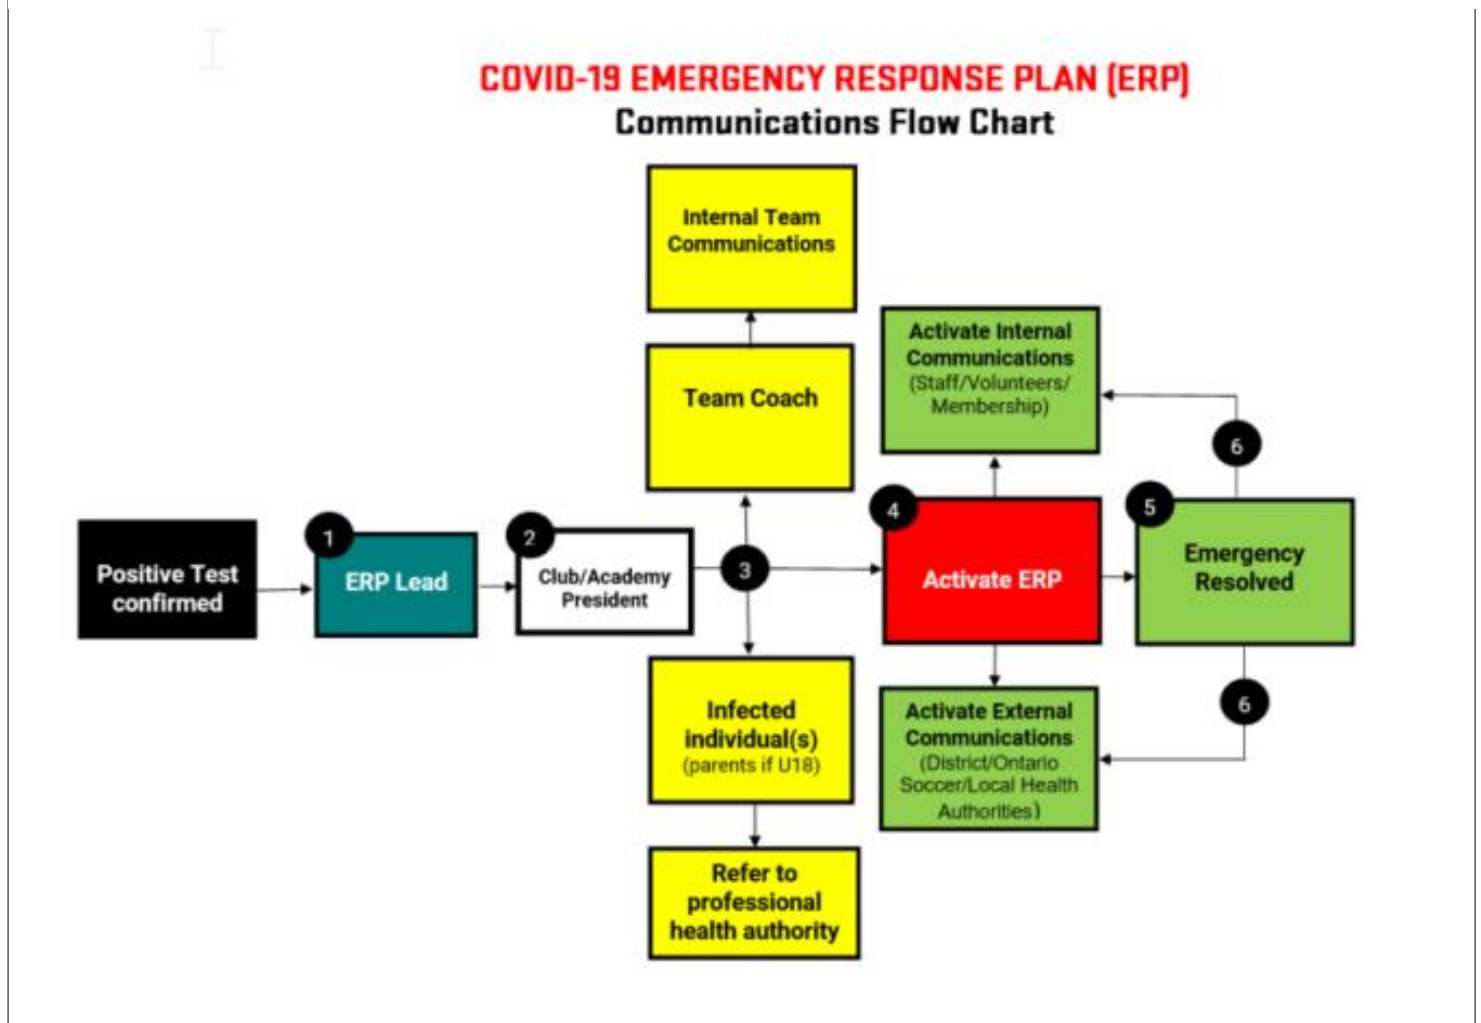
COVID-19 EMERGENCY RESPONSE PLAN (ERP)
Communications Flow Chart

Internal Team Communications

Team Coach

Activate Internal Communications (Staff/Volunteers/ Membership)

6

Positive Test confirmed

1
ERP Lead

2
Club/Academy President

3

4
Activate ERP

5
Emergency Resolved

Infected individual(s) (parents if U18)

Activate External Communications (District/Ontario Soccer/Local Health Authorities)

6

Refer to professional health authority